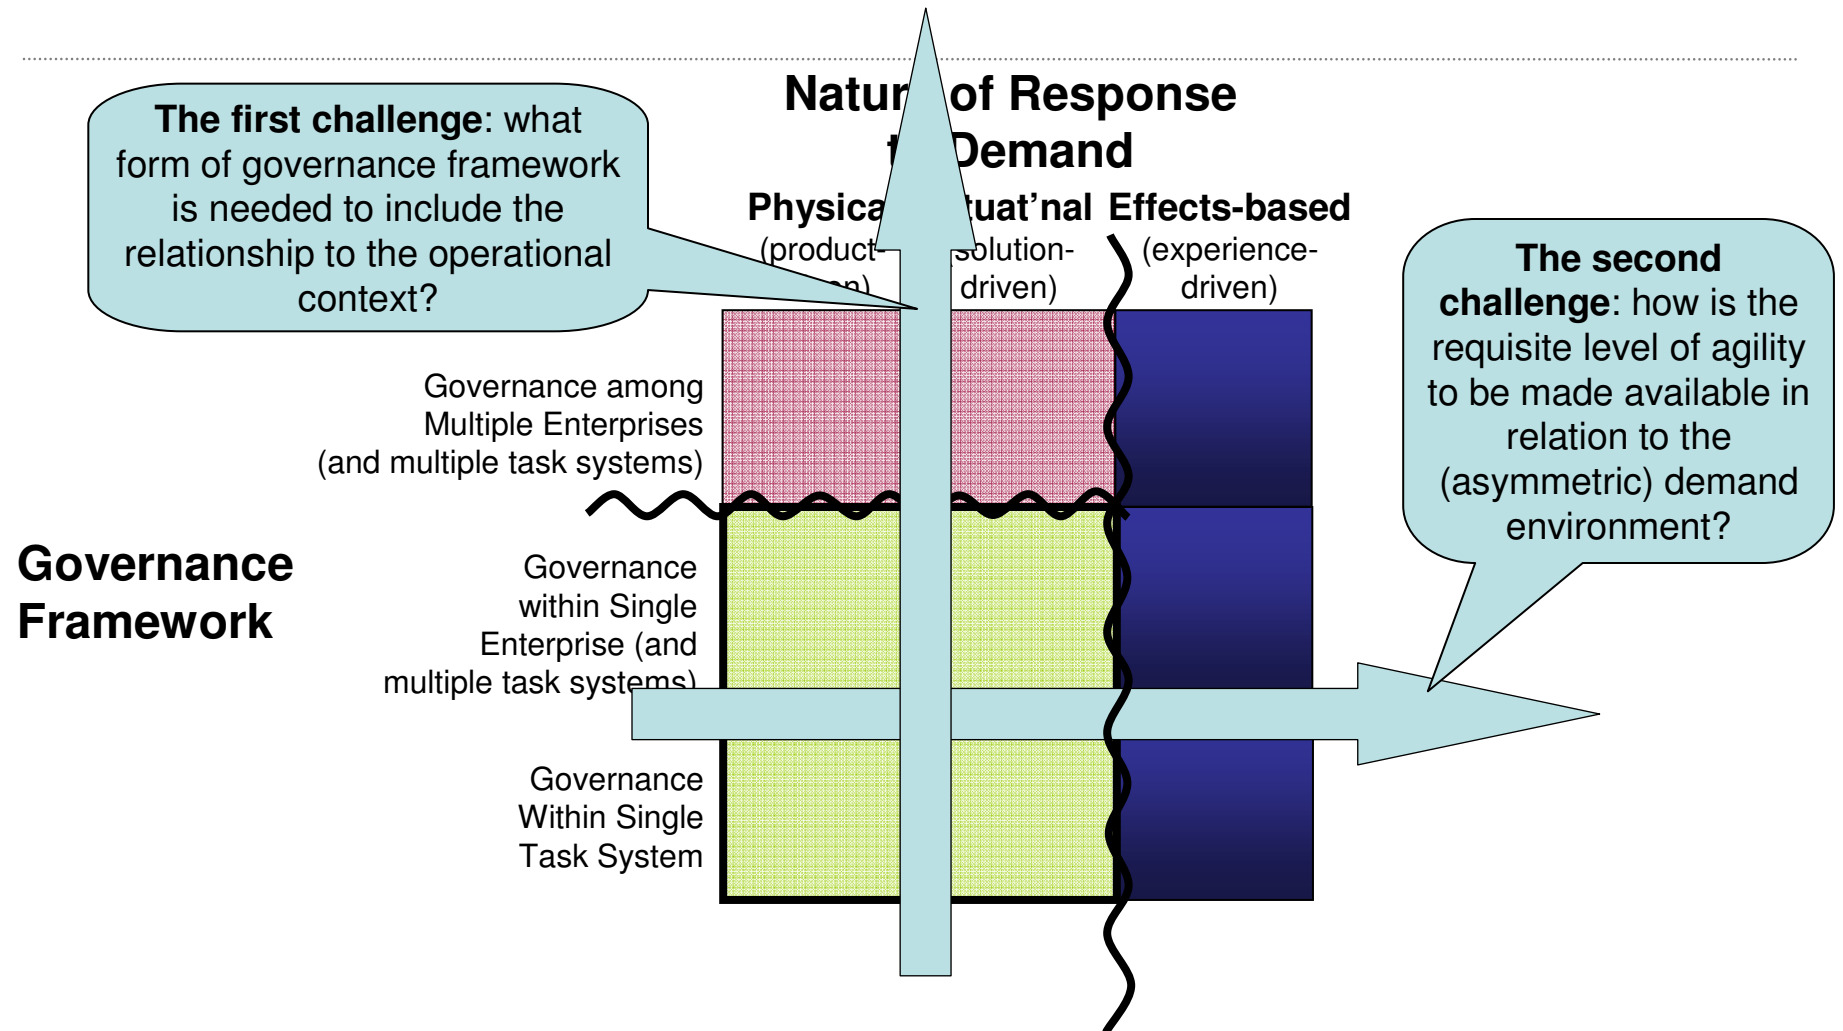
**The first challenge**: what form of governance framework is needed to include the relationship to the operational context?

**Natur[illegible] of Response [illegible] Demand**

**Physica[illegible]** (product-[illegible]n)

**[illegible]tuat'nal** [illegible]solution-driven)

**Effects-based** (experience-driven)

**The second challenge**: how is the requisite level of agility to be made available in relation to the (asymmetric) demand environment?

Governance among Multiple Enterprises (and multiple task systems)

**Governance Framework**

Governance within Single Enterprise (and multiple task systems)

Governance Within Single Task System